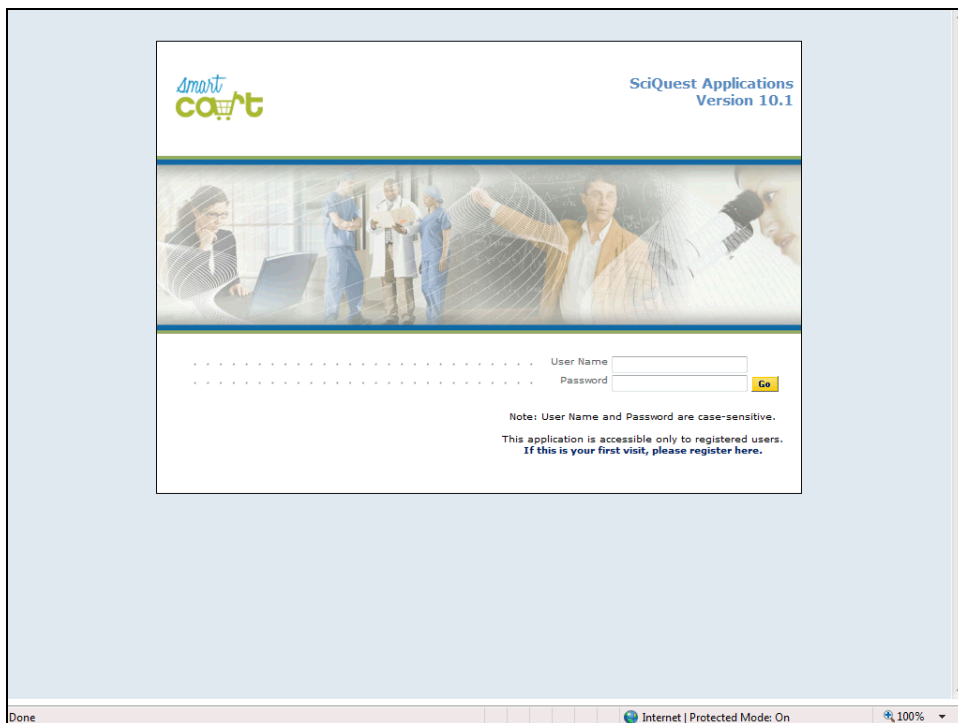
smart cart

SciQuest Applications
Version 10.1

User Name
Password
Go

Note: User Name and Password are case-sensitive.

This application is accessible only to registered users.
If this is your first visit, please register here.

Done
Internet | Protected Mode: On
100%